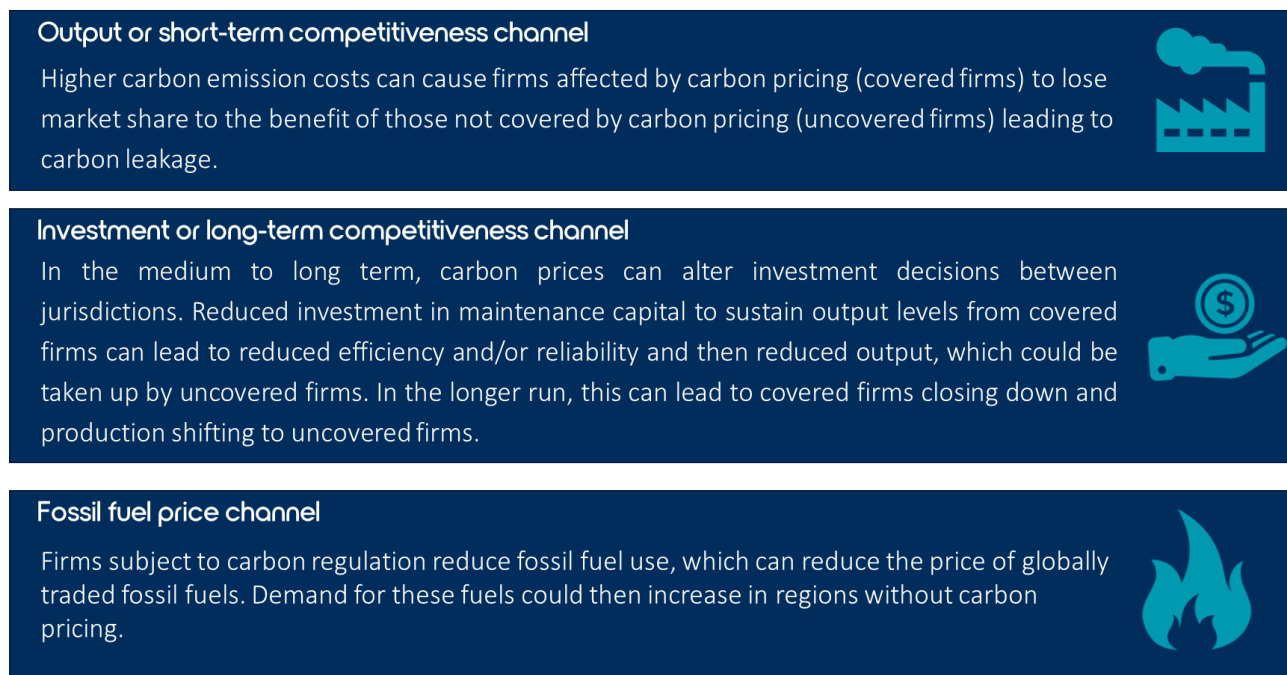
Output or short-term competitiveness channel

Higher carbon emission costs can cause firms affected by carbon pricing (covered firms) to lose market share to the benefit of those not covered by carbon pricing (uncovered firms) leading to carbon leakage.

Investment or long-term competitiveness channel

In the medium to long term, carbon prices can alter investment decisions between jurisdictions. Reduced investment in maintenance capital to sustain output levels from covered firms can lead to reduced efficiency and/or reliability and then reduced output, which could be taken up by uncovered firms. In the longer run, this can lead to covered firms closing down and production shifting to uncovered firms.

$

Fossil fuel price channel

Firms subject to carbon regulation reduce fossil fuel use, which can reduce the price of globally traded fossil fuels. Demand for these fuels could then increase in regions without carbon pricing.